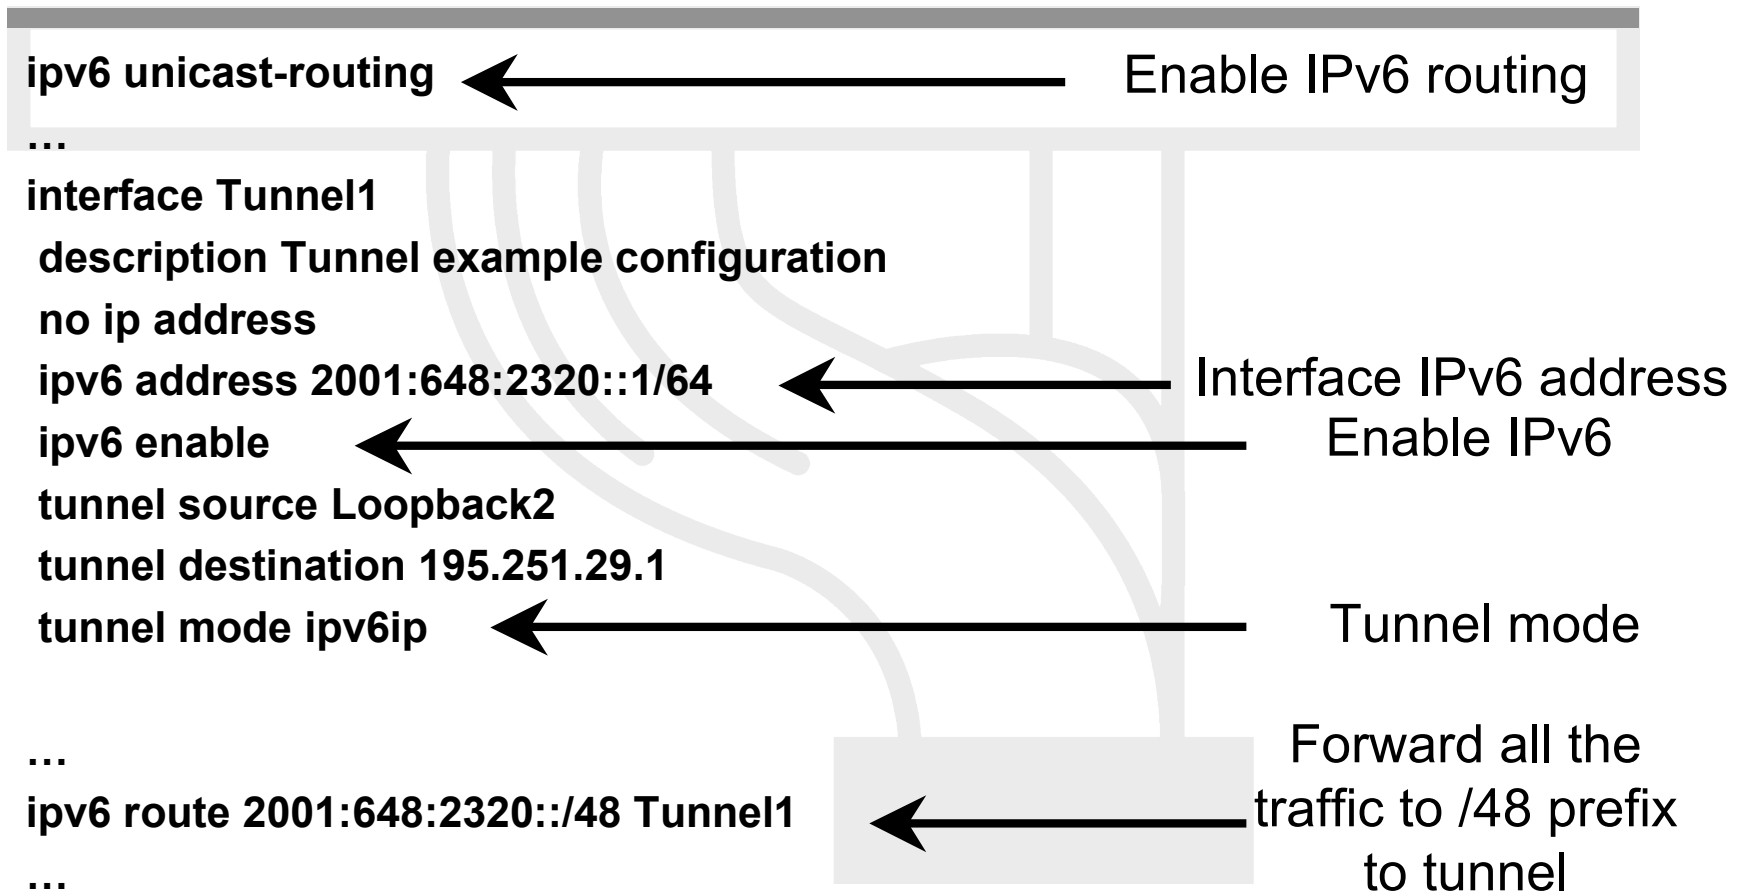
ipv6 unicast-routing

Enable IPv6 routing

...

interface Tunnel1

description Tunnel example configuration

no ip address

ipv6 address 2001:648:2320::1/64

Interface IPv6 address

ipv6 enable

Enable IPv6

tunnel source Loopback2

tunnel destination 195.251.29.1

tunnel mode ipv6ip

Tunnel mode

...

ipv6 route 2001:648:2320::/48 Tunnel1

Forward all the traffic to /48 prefix to tunnel

...